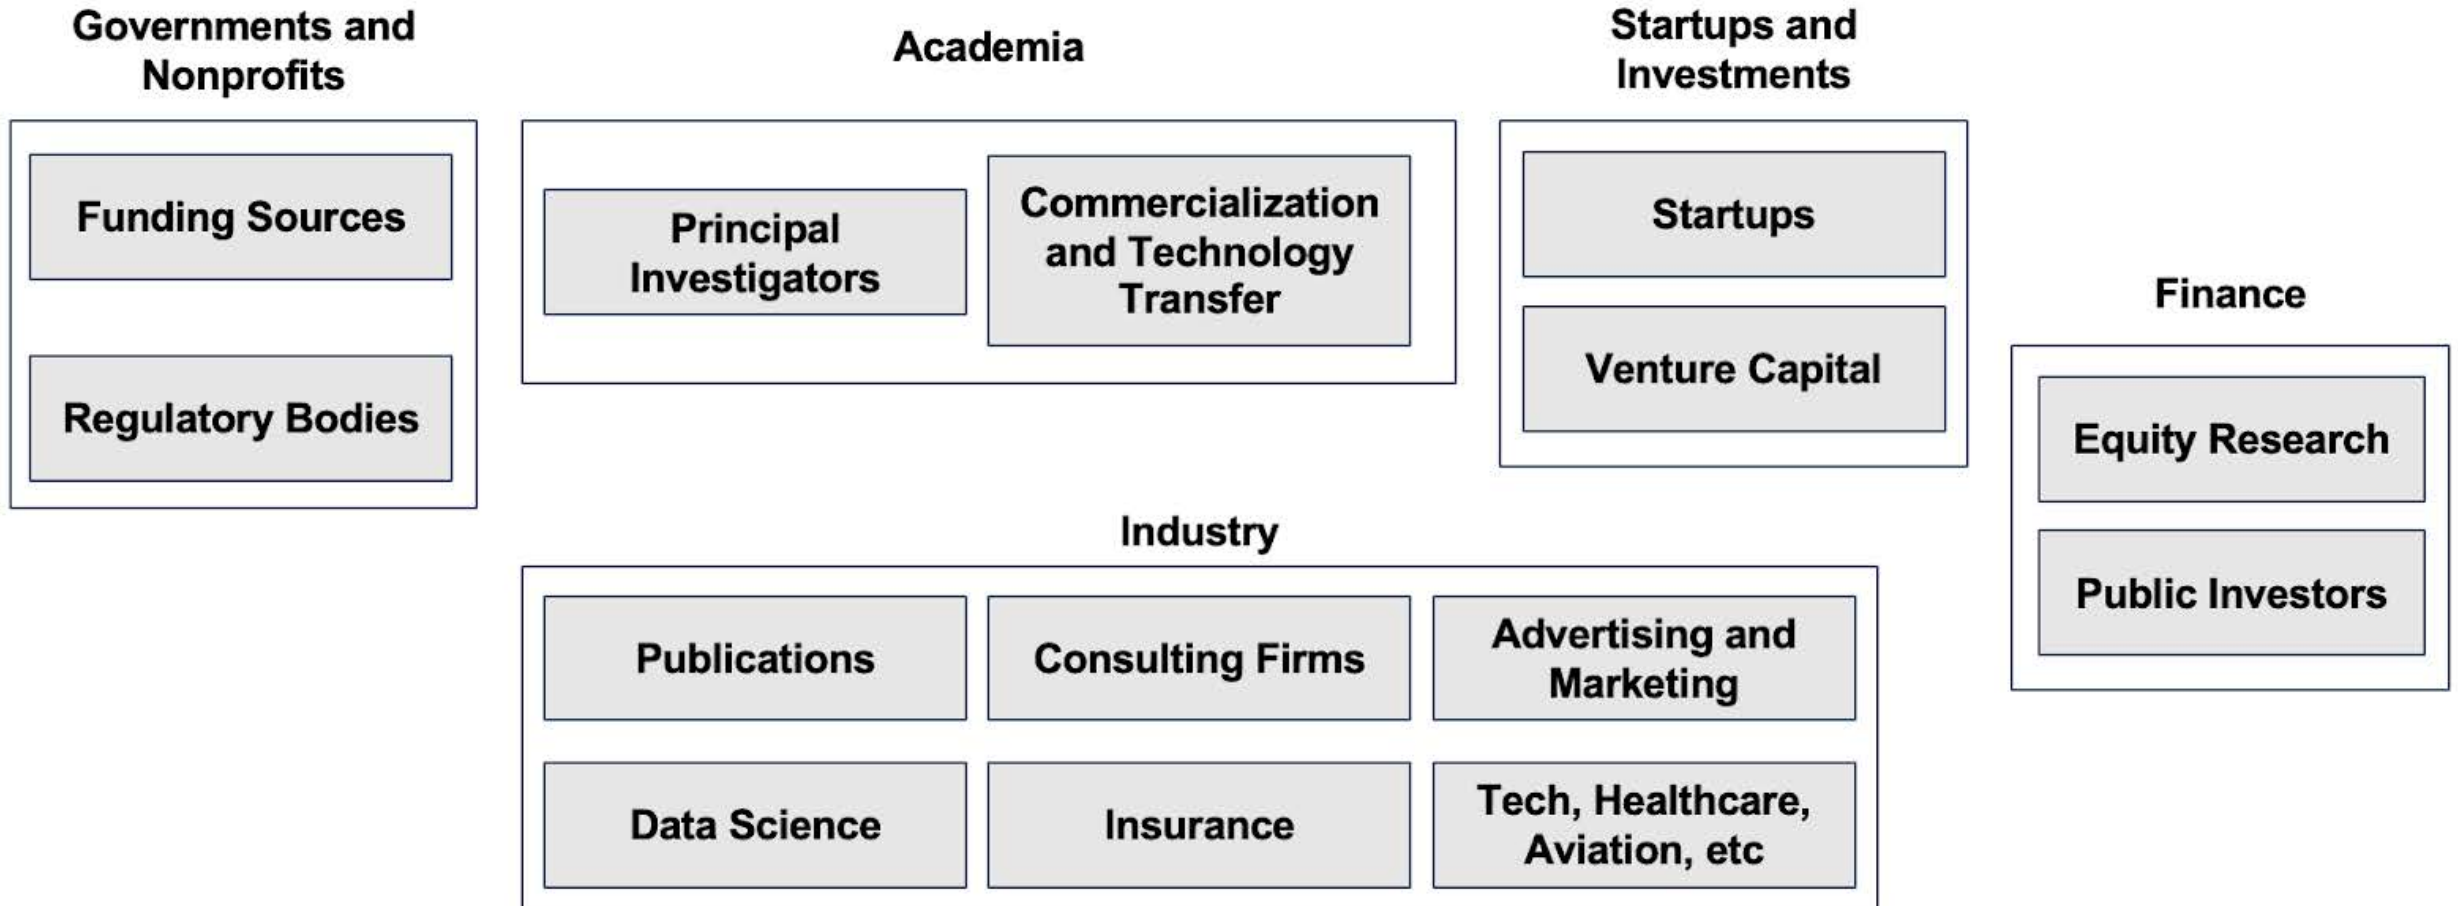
Governments and Nonprofits

Funding Sources

Regulatory Bodies

Academia

Principal Investigators

Commercialization and Technology Transfer

Startups and Investments

Startups

Venture Capital

Finance

Equity Research

Public Investors

Industry

Publications

Consulting Firms

Advertising and Marketing

Data Science

Insurance

Tech, Healthcare, Aviation, etc